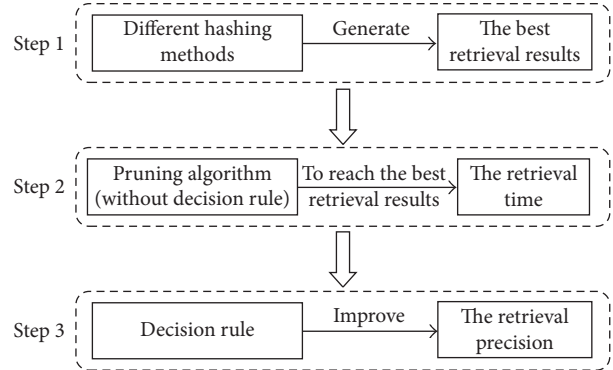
Step 1

Different hashing methods

Generate

The best retrieval results

Step 2

Pruning algorithm (without decision rule)

To reach the best retrieval results

The retrieval time

Step 3

Decision rule

Improve

The retrieval precision